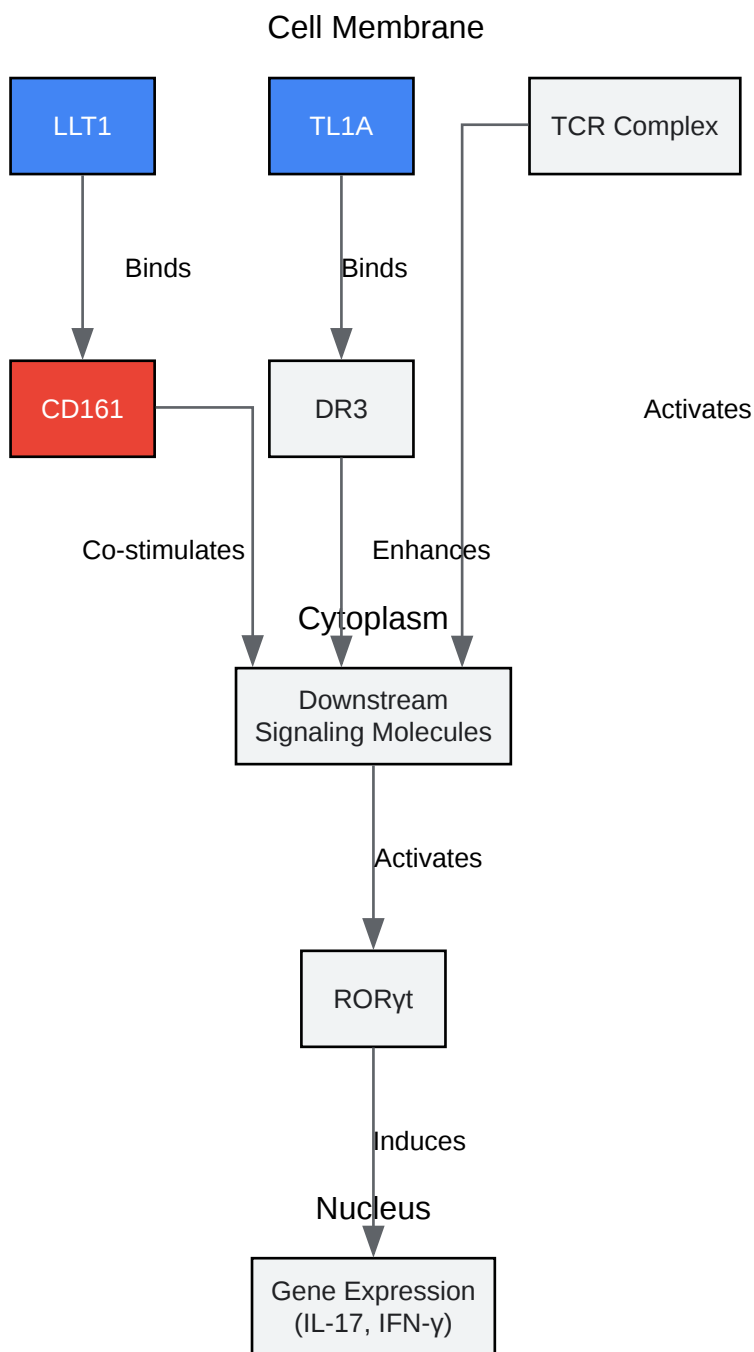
Cell Membrane

LLT1

TL1A

TCR Complex

Binds

Binds

CD161

DR3

Activates

Co-stimulates

Enhances

Cytoplasm

Downstream Signaling Molecules

Activates

RORγt

Induces

Nucleus

Gene Expression (IL-17, IFN-γ)